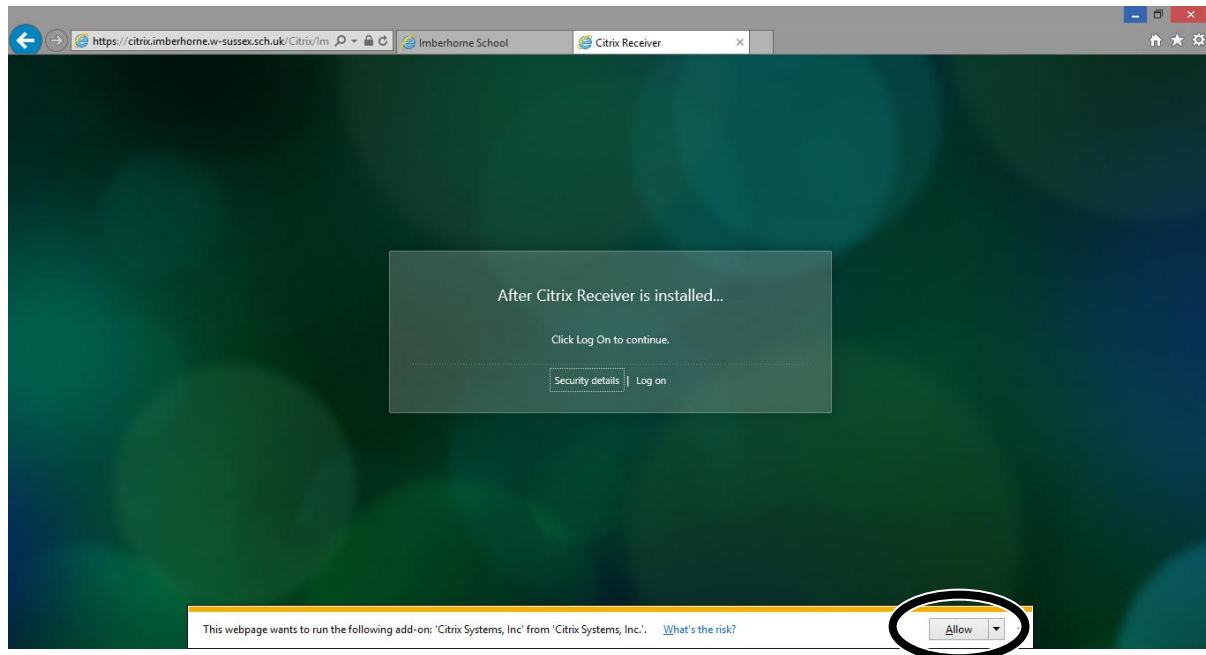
https://citrix.imberhorne.w-sussex.sch.uk/Citrix/Im

Imberhorne School

Citrix Receiver

After Citrix Receiver is installed...

Click Log On to continue.

Security details | Log on

This webpage wants to run the following add-on: 'Citrix Systems, Inc' from 'Citrix Systems, Inc.'. What's the risk?

Allow